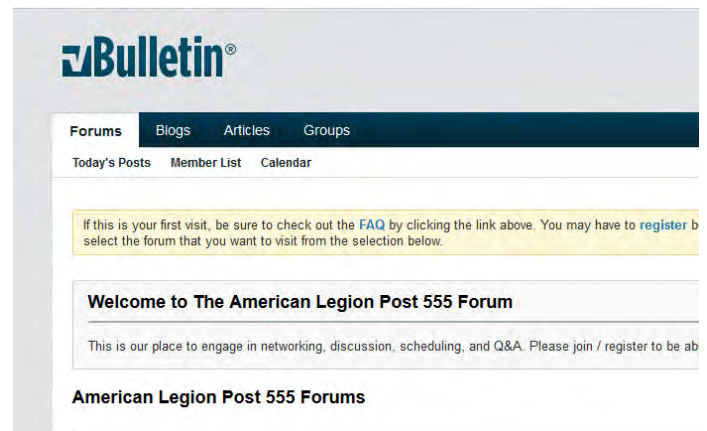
vBulletin®

Forums Blogs Articles Groups

Today's Posts Member List Calendar

If this is your first visit, be sure to check out the FAQ by clicking the link above. You may have to register b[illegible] select the forum that you want to visit from the selection below.

Welcome to The American Legion Post 555 Forum

This is our place to engage in networking, discussion, scheduling, and Q&A. Please join / register to be ab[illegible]

American Legion Post 555 Forums